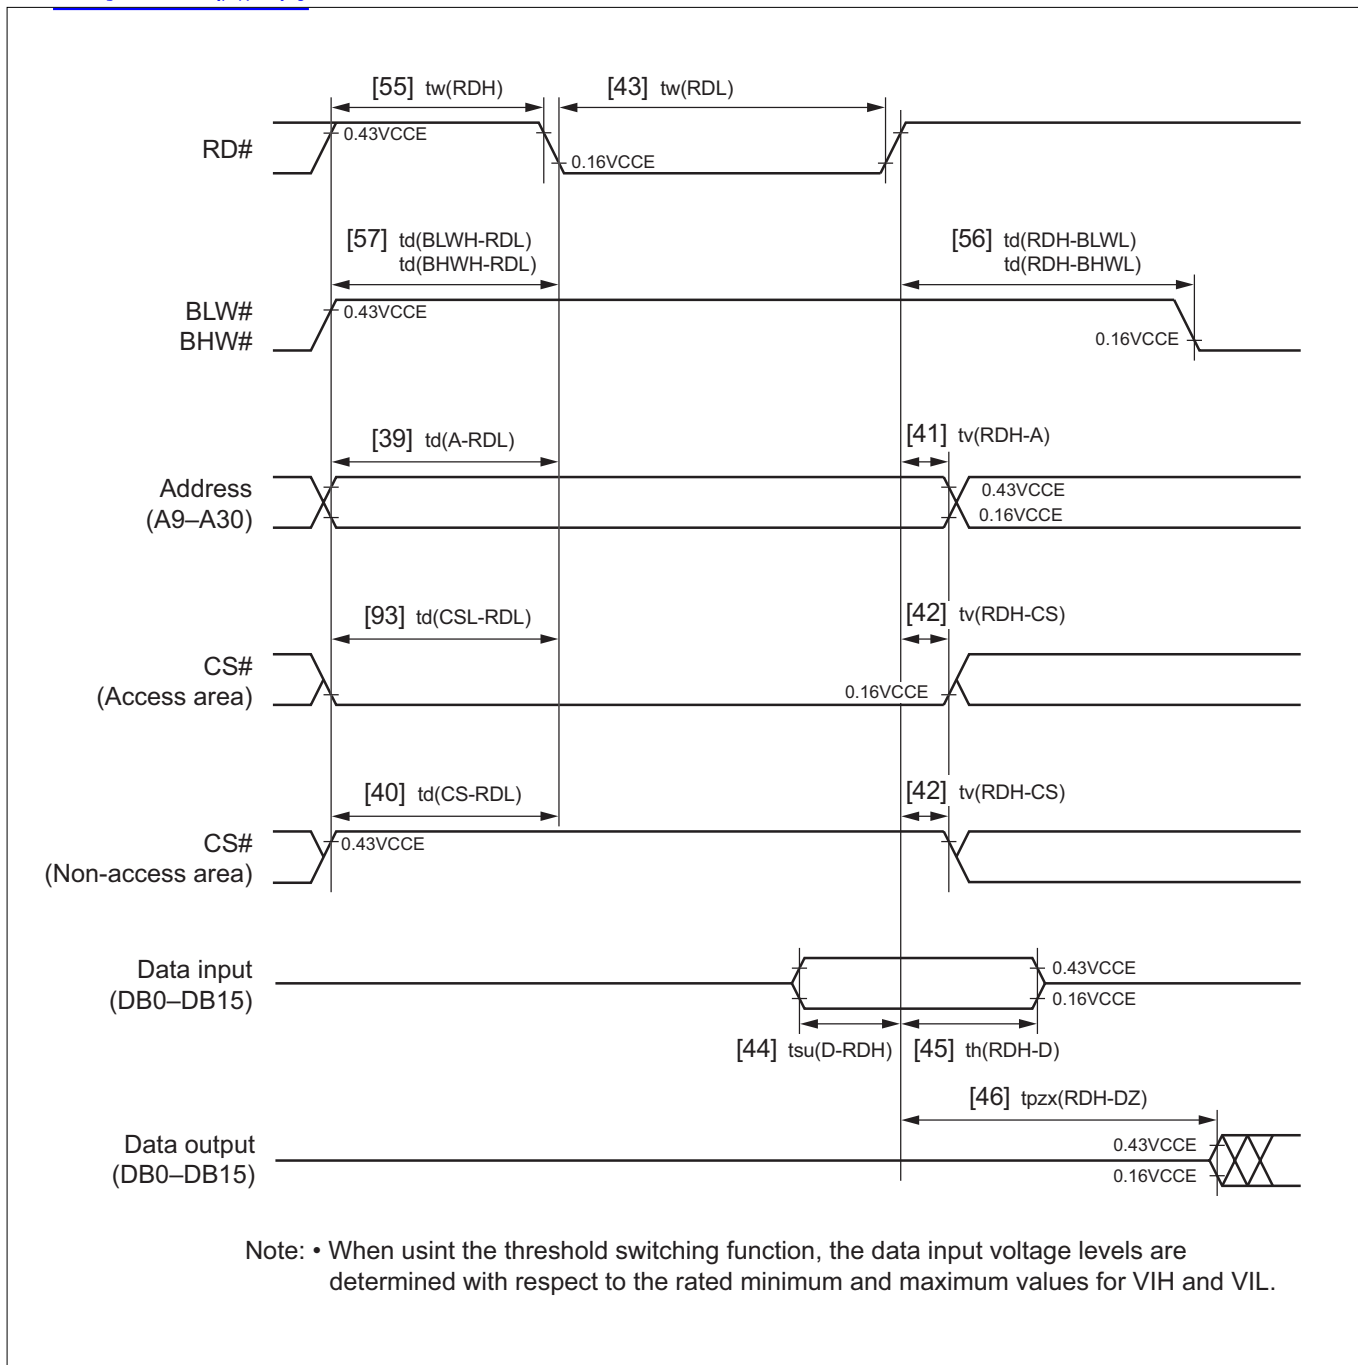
[55] tw(RDH)
[43] tw(RDL)

RD#
0.43VCCE
0.16VCCE

[57] td(BLWH-RDL)
td(BHWH-RDL)
[56] td(RDH-BLWL)
td(RDH-BHWL)

BLW#
BHW#
0.43VCCE
0.16VCCE

[39] td(A-RDL)
[41] tv(RDH-A)

Address
(A9–A30)
0.43VCCE
0.16VCCE

[93] td(CSL-RDL)
[42] tv(RDH-CS)

CS#
(Access area)
0.16VCCE

[40] td(CS-RDL)
[42] tv(RDH-CS)

CS#
(Non-access area)
0.43VCCE

Data input
(DB0–DB15)
0.43VCCE
0.16VCCE
[44] tsu(D-RDH)
[45] th(RDH-D)

[46] tpzx(RDH-DZ)

Data output
(DB0–DB15)
0.43VCCE
0.16VCCE

Note: • When usint the threshold switching function, the data input voltage levels are determined with respect to the rated minimum and maximum values for VIH and VIL.